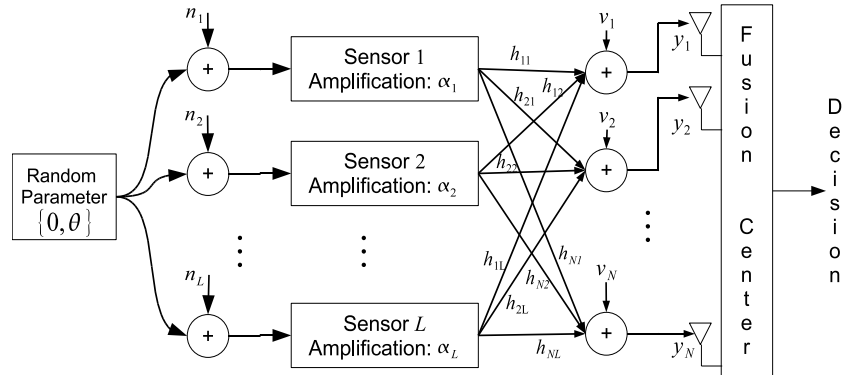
Random Parameter $\{0, \theta\}$

$n_1$
+
$n_2$
+
$n_L$
+

Sensor 1
Amplification: $\alpha_1$

Sensor 2
Amplification: $\alpha_2$

Sensor $L$
Amplification: $\alpha_L$

$h_{11}$
$h_{21}$
$h_{12}$
$h_{22}$
$h_{1L}$
$h_{N1}$
$h_{N2}$
$h_{2L}$
$h_{NL}$

$v_1$
+
$v_2$
+
$v_N$
+

$y_1$
$y_2$
$y_N$

Fusion Center

Decision